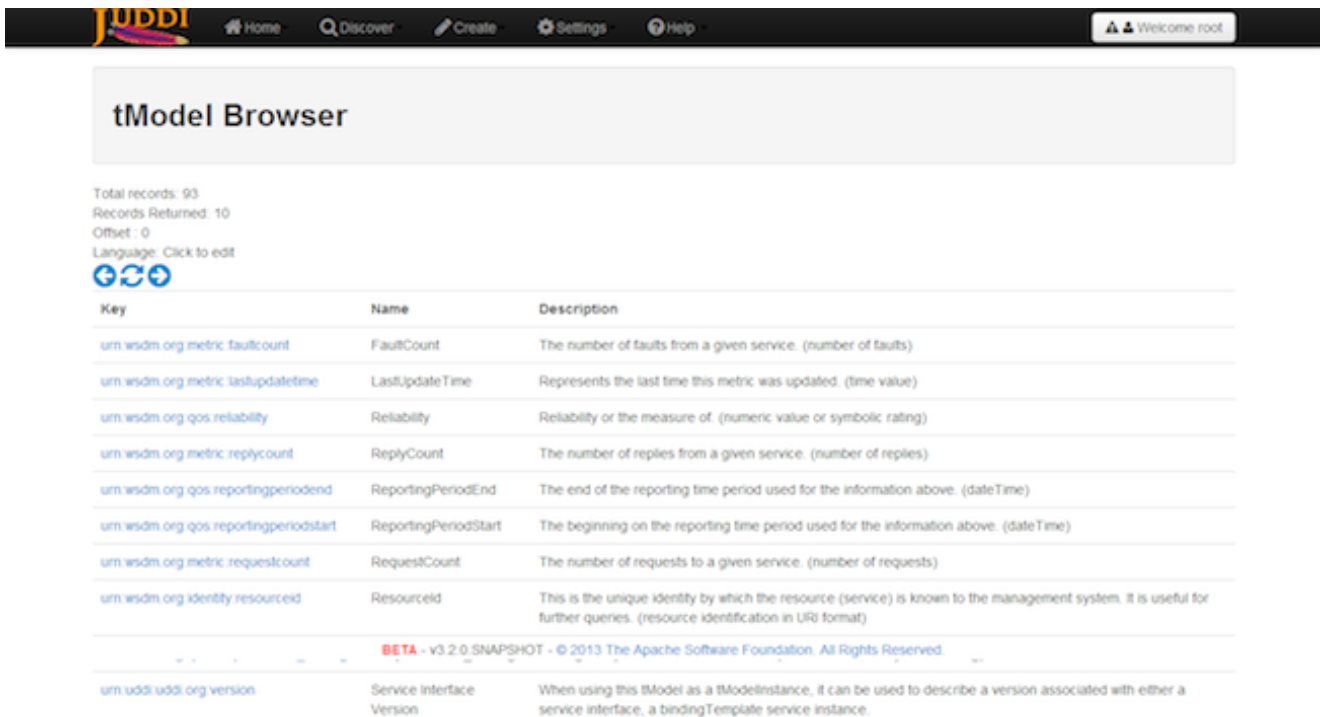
jUDDI Home Discover Create Settings Help Welcome root

tModel Browser

Total records: 93
Records Returned: 10
Offset : 0
Language: Click to edit

| Key | Name | Description |
|---|---|---|
| urn:wsdm.org:metric:faultcount | FaultCount | The number of faults from a given service. (number of faults) |
| urn:wsdm.org:metric:lastupdatetime | LastUpdateTime | Represents the last time this metric was updated. (time value) |
| urn:wsdm.org:qos:reliability | Reliability | Reliability or the measure of. (numeric value or symbolic rating) |
| urn:wsdm.org:metric:replycount | ReplyCount | The number of replies from a given service. (number of replies) |
| urn:wsdm.org:qos:reportingperiodend | ReportingPeriodEnd | The end of the reporting time period used for the information above. (dateTime) |
| urn:wsdm.org:qos:reportingperiodstart | ReportingPeriodStart | The beginning on the reporting time period used for the information above. (dateTime) |
| urn:wsdm.org:metric:requestcount | RequestCount | The number of requests to a given service. (number of requests) |
| urn:wsdm.org:identity:resourceid | ResourceId | This is the unique identity by which the resource (service) is known to the management system. It is useful for further queries. (resource identification in URI format) |
| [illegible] | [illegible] | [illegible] |
| urn:uddi:uddi.org:version | Service Interface Version | When using this tModel as a tModelInstance, it can be used to describe a version associated with either a service interface, a bindingTemplate service instance. |

BETA - v3.2.0-SNAPSHOT - © 2013 The Apache Software Foundation. All Rights Reserved.